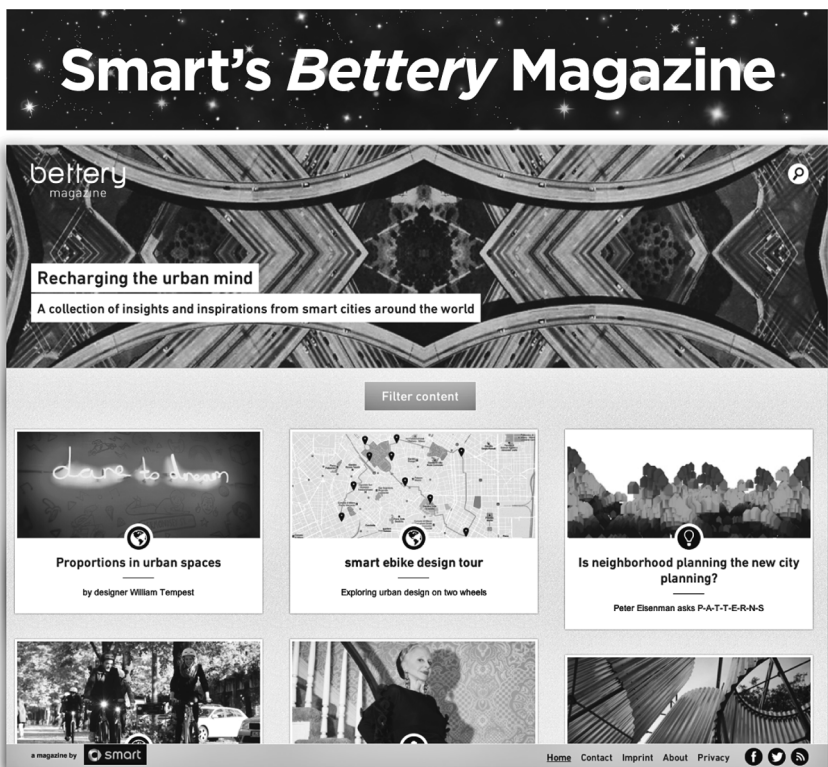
Smart's *Bettery* Magazine

bettery magazine

Recharging the urban mind

A collection of insights and inspirations from smart cities around the world

Filter content

dare to dream

Proportions in urban spaces

by designer William Tempest

smart ebike design tour

Exploring urban design on two wheels

Is neighborhood planning the new city planning?

Peter Eisenman asks P-A-T-T-E-R-N-S

a magazine by smart

Home Contact Imprint About Privacy